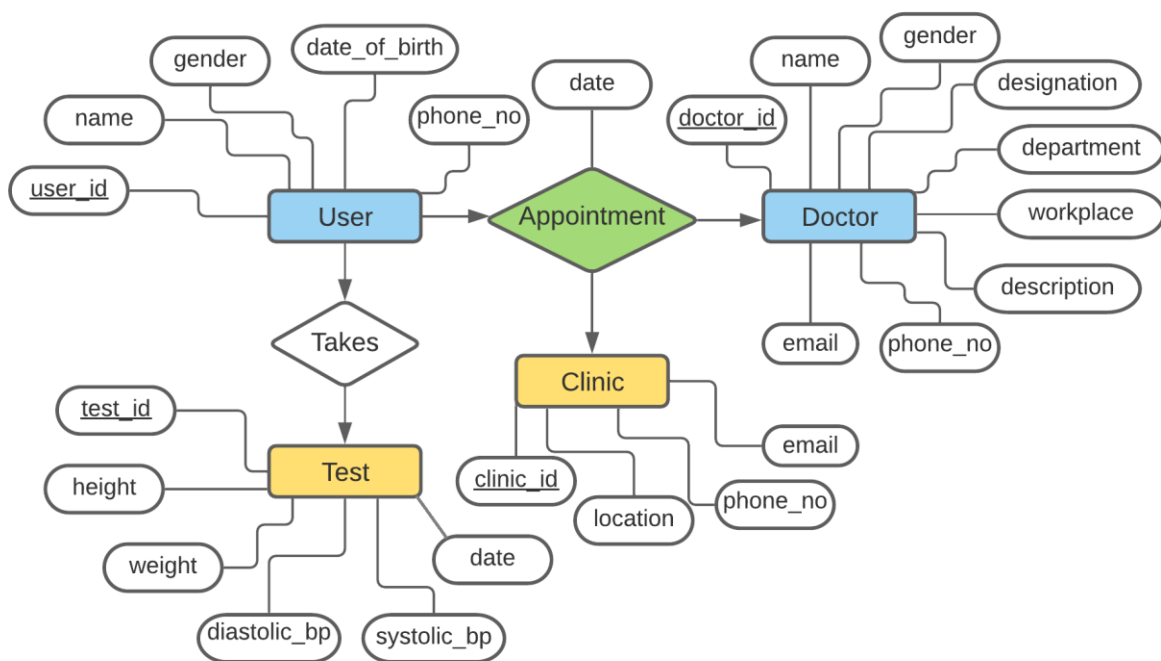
gender
date_of_birth
name
phone_no
user_id
User
date
Appointment
name
gender
designation
doctor_id
department
Doctor
workplace
description
email
phone_no
Takes
Clinic
test_id
Test
height
weight
diastolic_bp
systolic_bp
date
clinic_id
location
phone_no
email